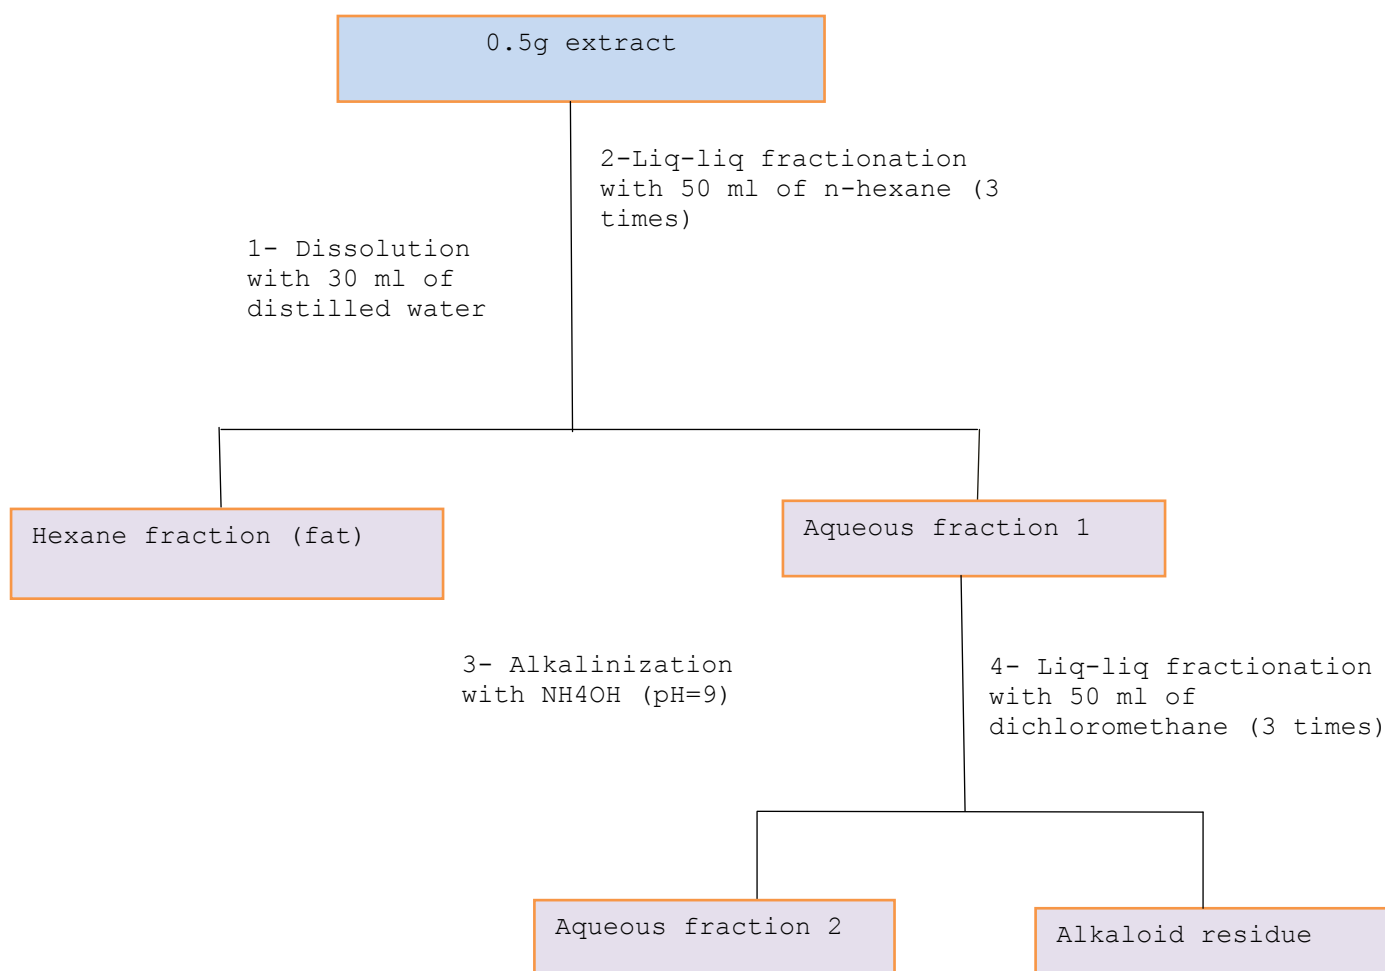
0.5g extract

2-Liq-liq fractionation with 50 ml of n-hexane (3 times)

1- Dissolution with 30 ml of distilled water

Hexane fraction (fat)

Aqueous fraction 1

3- Alkalinization with NH4OH (pH=9)

4- Liq-liq fractionation with 50 ml of dichloromethane (3 times)

Aqueous fraction 2

Alkaloid residue